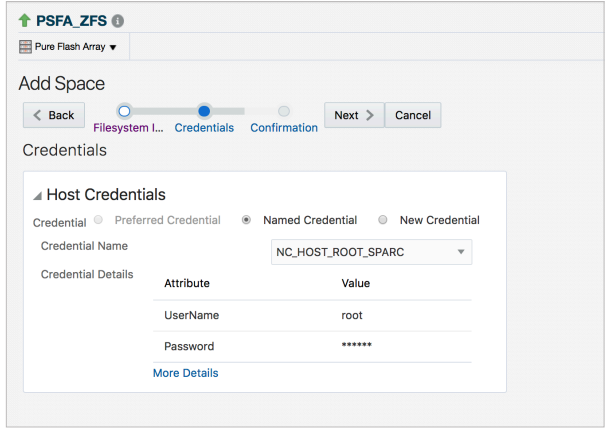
PSFA_ZFS

Pure Flash Array

Add Space

Back

Filesystem I...

Credentials

Confirmation

Next

Cancel

Credentials

Host Credentials

Credential Preferred Credential Named Credential New Credential

Credential Name NC_HOST_ROOT_SPARC

Credential Details

| Attribute | Value |
|---|---|
| UserName | root |
| Password | ****** |

More Details